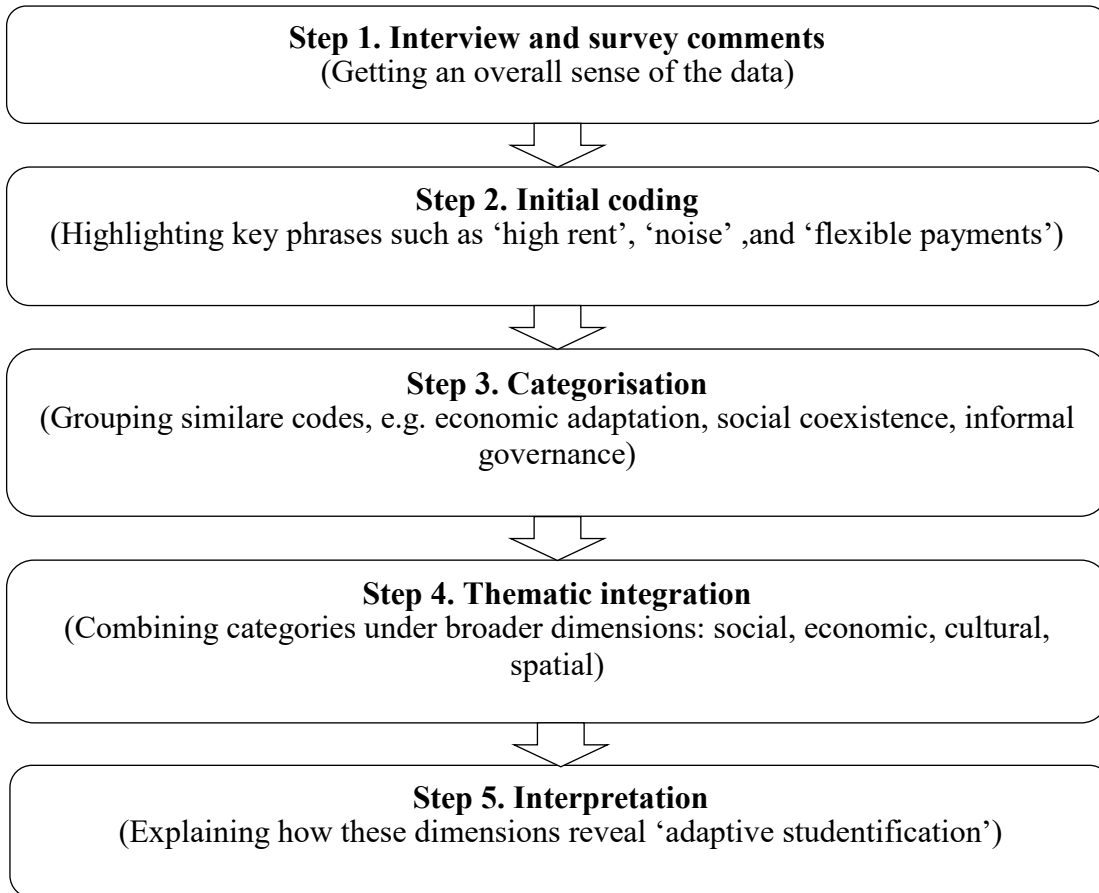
Step 1. Interview and survey comments
(Getting an overall sense of the data)

Step 2. Initial coding
(Highlighting key phrases such as ‘high rent’, ‘noise’ ,and ‘flexible payments’)

Step 3. Categorisation
(Grouping similare codes, e.g. economic adaptation, social coexistence, informal governance)

Step 4. Thematic integration
(Combining categories under broader dimensions: social, economic, cultural, spatial)

Step 5. Interpretation
(Explaining how these dimensions reveal ‘adaptive studentification’)